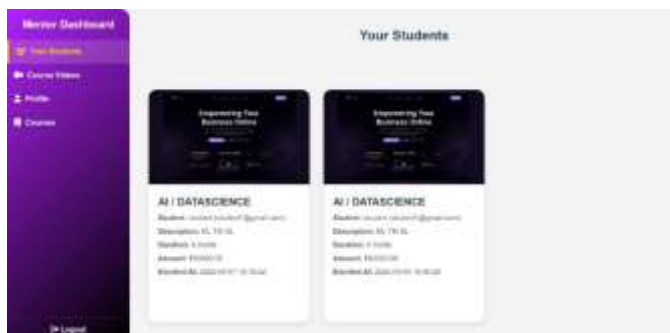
Mentor Dashboard

Your Students

Course Videos

Profile

Courses

Logout

Your Students

Empowering Your Business Online

AI / DATASCIENCE

Student: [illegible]

Description: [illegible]

Duration: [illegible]

Amount: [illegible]

Enrolled At: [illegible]

Empowering Your Business Online

AI / DATASCIENCE

Student: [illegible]

Description: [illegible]

Duration: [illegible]

Amount: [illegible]

Enrolled At: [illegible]